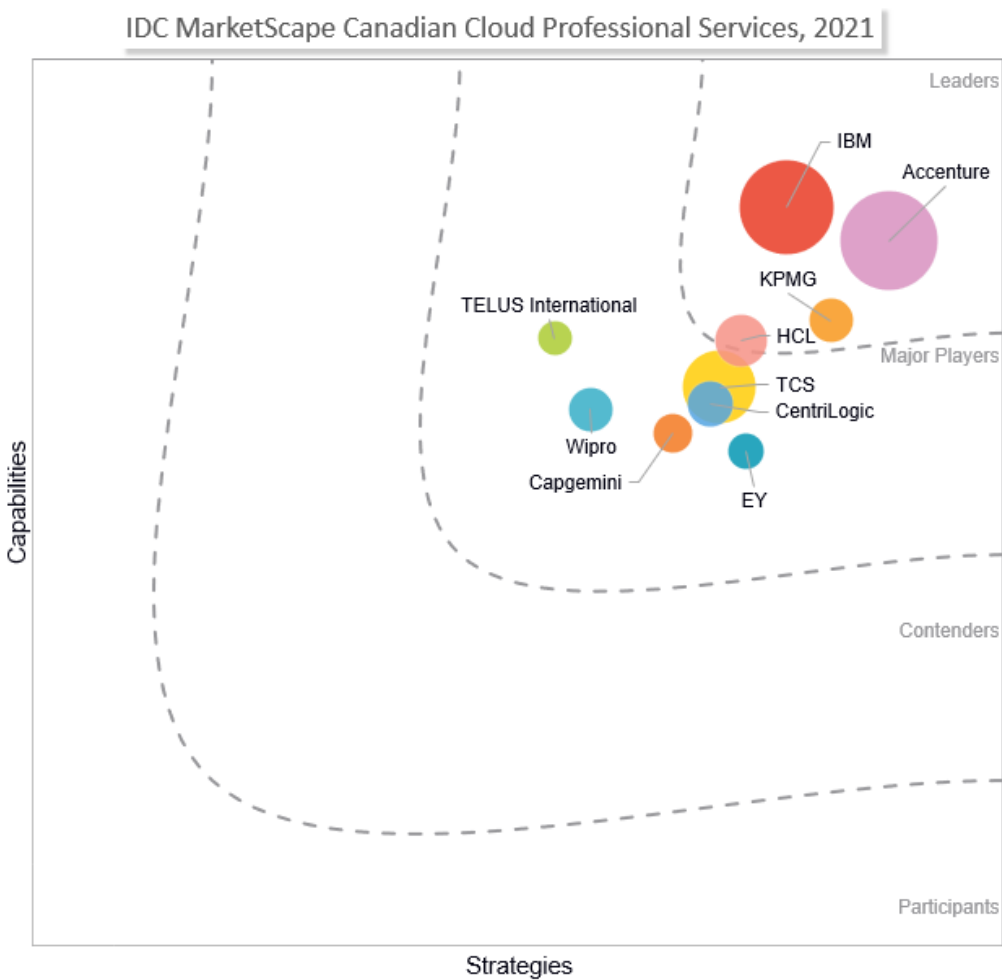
IDC MarketScape Canadian Cloud Professional Services, 2021

Leaders

IBM

Accenture

KPMG

TELUS International

HCL

Major Players

TCS

CentriLogic

Wipro

Capgemini

EY

Contenders

Participants

Capabilities

Strategies